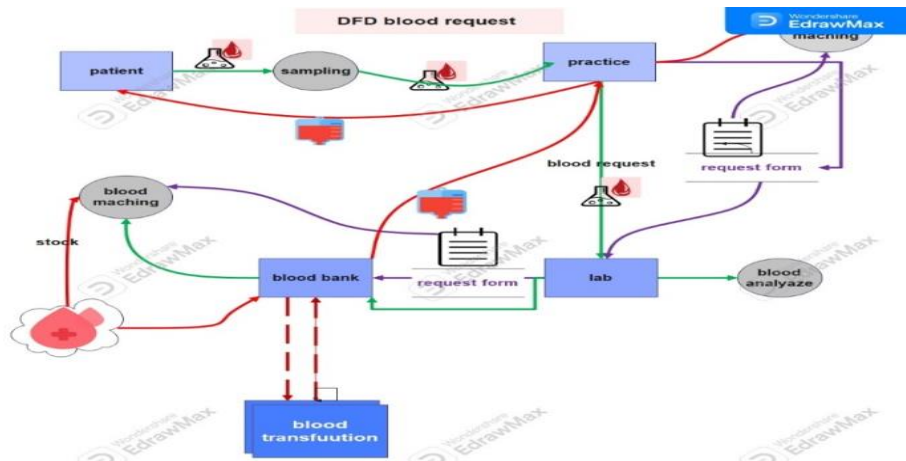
DFD blood request

Wondershare EdrawMax

maching

patient

sampling

practice

blood request

request form

blood maching

stock

blood bank

request form

lab

blood analyaze

blood transfuution

Wondershare EdrawMax